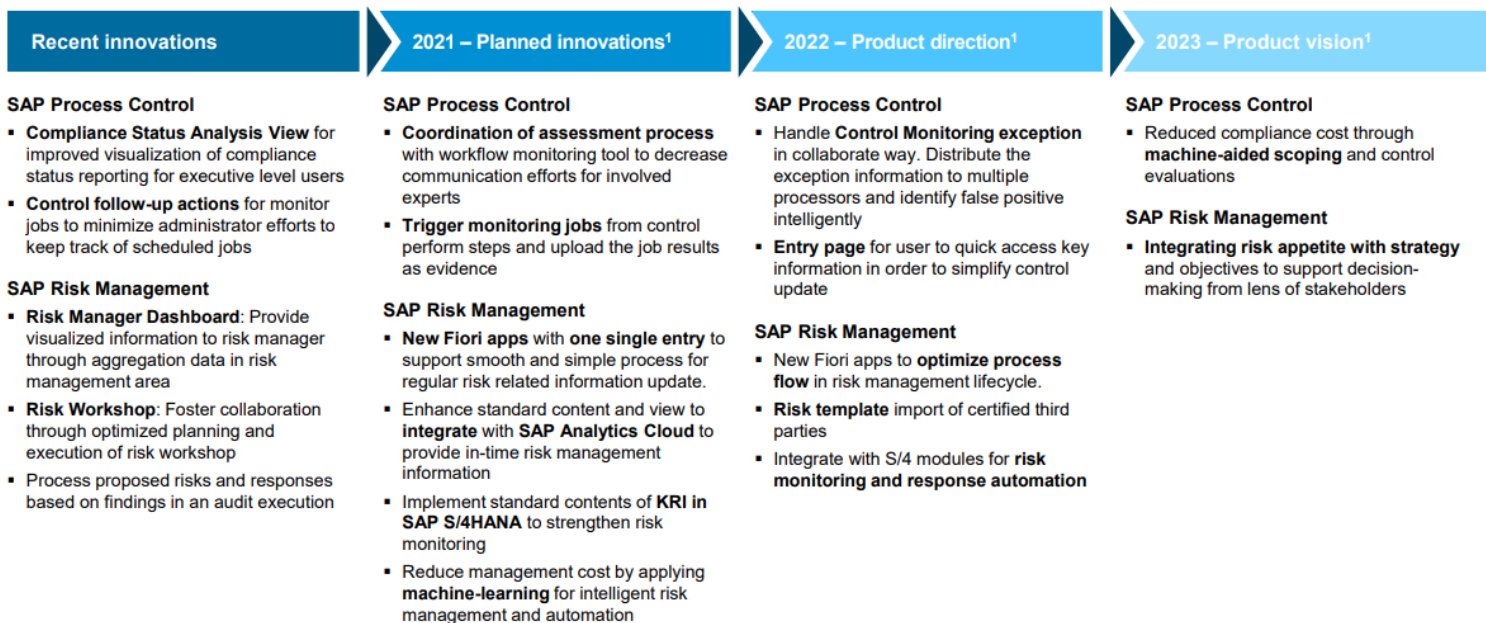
Recent innovations

SAP Process Control

▪ Compliance Status Analysis View for improved visualization of compliance status reporting for executive level users

▪ Control follow-up actions for monitor jobs to minimize administrator efforts to keep track of scheduled jobs

SAP Risk Management

▪ Risk Manager Dashboard: Provide visualized information to risk manager through aggregation data in risk management area

▪ Risk Workshop: Foster collaboration through optimized planning and execution of risk workshop

▪ Process proposed risks and responses based on findings in an audit execution

2021 – Planned innovations$^1$

SAP Process Control

▪ Coordination of assessment process with workflow monitoring tool to decrease communication efforts for involved experts

▪ Trigger monitoring jobs from control perform steps and upload the job results as evidence

SAP Risk Management

▪ New Fiori apps with one single entry to support smooth and simple process for regular risk related information update.

▪ Enhance standard content and view to integrate with SAP Analytics Cloud to provide in-time risk management information

▪ Implement standard contents of KRI in SAP S/4HANA to strengthen risk monitoring

▪ Reduce management cost by applying machine-learning for intelligent risk management and automation

2022 – Product direction$^1$

SAP Process Control

▪ Handle Control Monitoring exception in collaborate way. Distribute the exception information to multiple processors and identify false positive intelligently

▪ Entry page for user to quick access key information in order to simplify control update

SAP Risk Management

▪ New Fiori apps to optimize process flow in risk management lifecycle.

▪ Risk template import of certified third parties

▪ Integrate with S/4 modules for risk monitoring and response automation

2023 – Product vision$^1$

SAP Process Control

▪ Reduced compliance cost through machine-aided scoping and control evaluations

SAP Risk Management

▪ Integrating risk appetite with strategy and objectives to support decision-making from lens of stakeholders